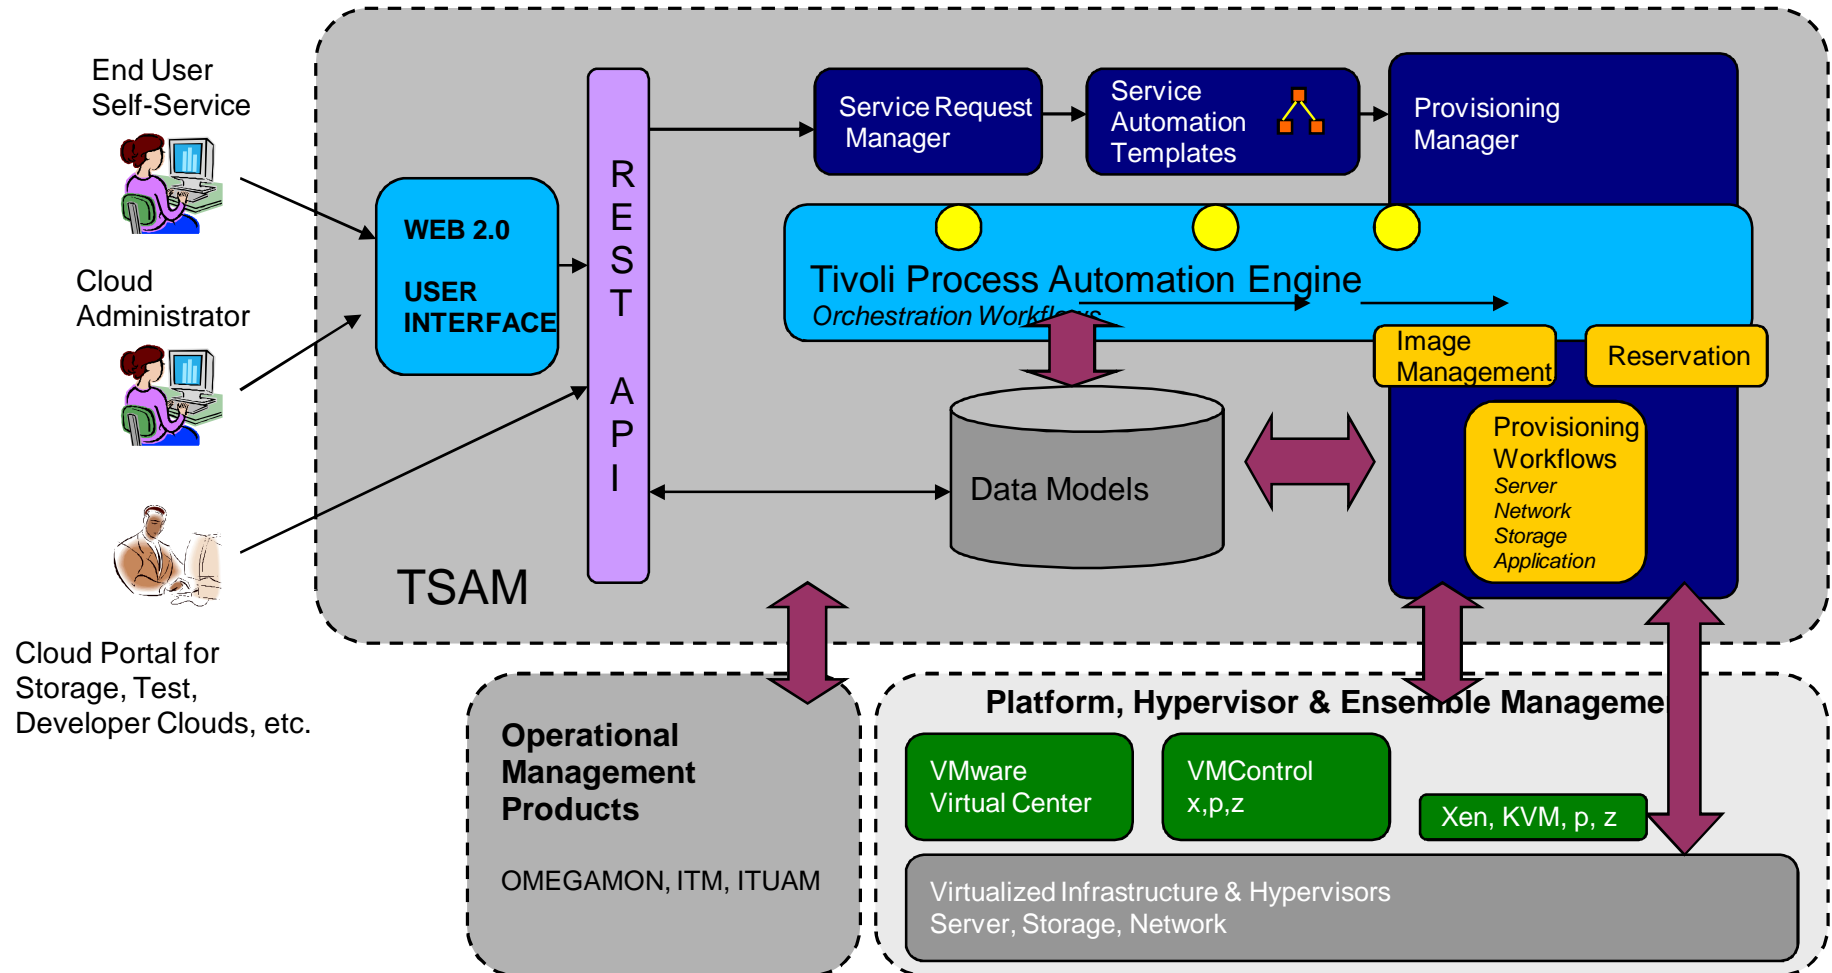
End User Self-Service

Cloud Administrator

Cloud Portal for Storage, Test, Developer Clouds, etc.

WEB 2.0

USER INTERFACE

R E S T A P I

Service Request Manager

Service Automation Templates

Provisioning Manager

Tivoli Process Automation Engine

Orchestration Workfl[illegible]

Image Management

Reservation

Data Models

Provisioning Workflows
Server
Network
Storage
Application

TSAM

Operational Management Products

OMEGAMON, ITM, ITUAM

Platform, Hypervisor & Ense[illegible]ble Manageme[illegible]

VMware Virtual Center

VMControl x,p,z

Xen, KVM, p, z

Virtualized Infrastructure & Hypervisors
Server, Storage, Network